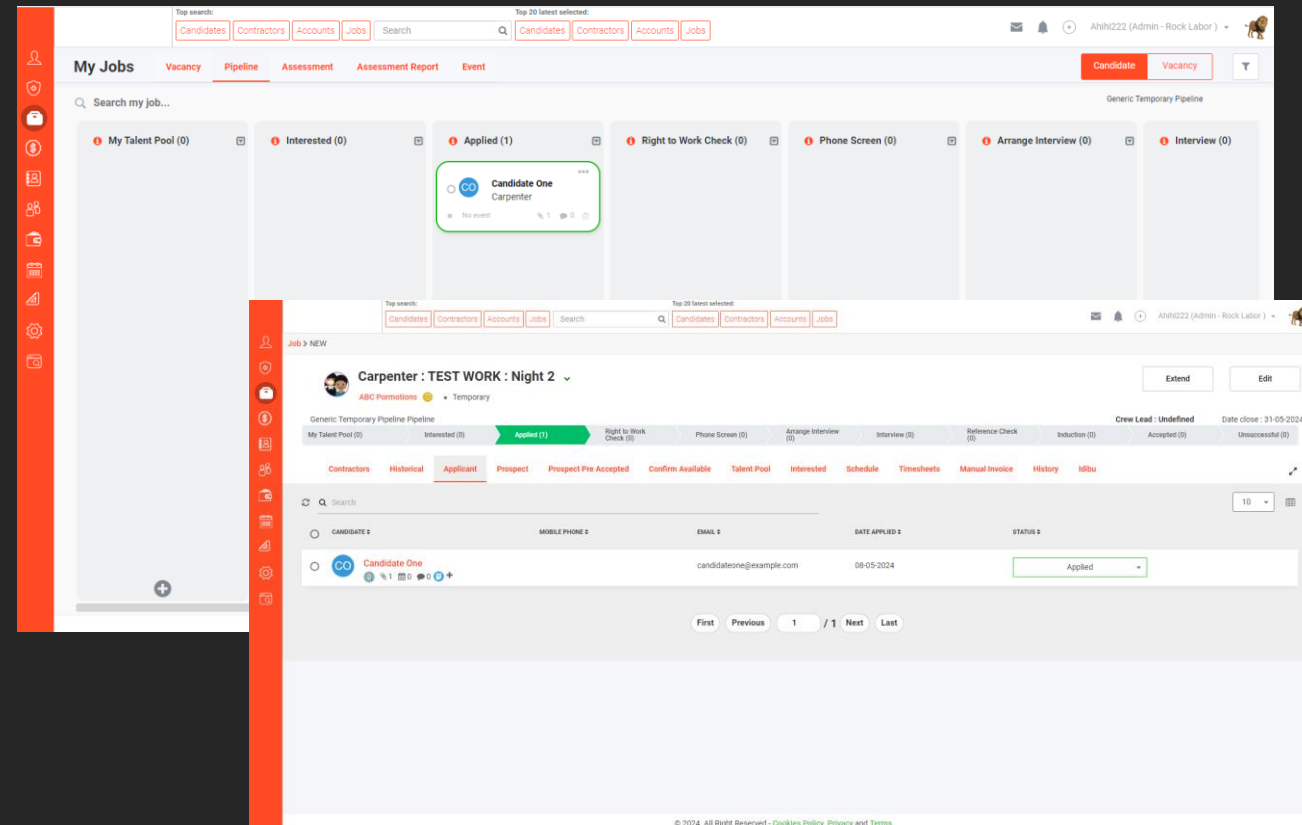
Top search:
Candidates Contractors Accounts Jobs Search
Top 20 latest selected:
Candidates Contractors Accounts Jobs
Ahihi222 (Admin - Rock Labor )

My Jobs
Vacancy Pipeline Assessment Assessment Report Event
Candidate Vacancy

Search my job...
Generic Temporary Pipeline

My Talent Pool (0)
Interested (0)
Applied (1)
Right to Work Check (0)
Phone Screen (0)
Arrange Interview (0)
Interview (0)

CO Candidate One
Carpenter
No event 1 0

Top search:
Candidates Contractors Accounts Jobs Search
Top 20 latest selected:
Candidates Contractors Accounts Jobs
Ahihi222 (Admin - Rock Labor )

Job > NEW

Carpenter : TEST WORK : Night 2
ABC Pormotions • Temporary
Extend Edit

Generic Temporary Pipeline Pipeline
Crew Lead : Undefined
Date close : 31-05-2024

My Talent Pool (0) | Interested (0) | Applied (1) | Right to Work Check (0) | Phone Screen (0) | Arrange Interview (0) | Interview (0) | Reference Check (0) | Induction (0) | Accepted (0) | Unsuccessful (0)

Contractors Historical Applicant Prospect Prospect Pre Accepted Confirm Available Talent Pool Interested Schedule Timesheets Manual Invoice History Idibu

Search
10

| CANDIDATE | MOBILE PHONE | EMAIL | DATE APPLIED | STATUS |
|---|---|---|---|---|
| CO Candidate One 1 0 0 |  | candidateone@example.com | 08-05-2024 | Applied |

First Previous 1 / 1 Next Last

© 2024. All Right Reserved - Cookies Policy, Privacy and Terms